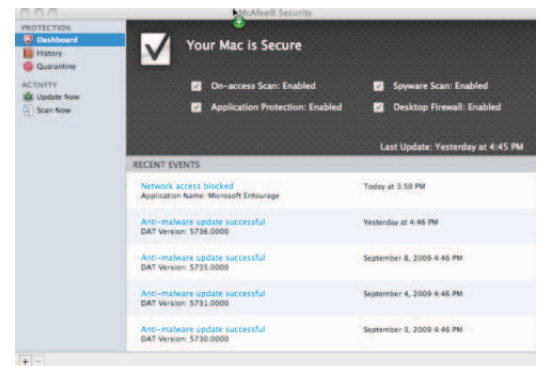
McAfee® Security

PROTECTION
Dashboard
History
Quarantine

ACTIVITY
Update Now
Scan Now

Your Mac is Secure

On-access Scan: Enabled
Spyware Scan: Enabled
Application Protection: Enabled
Desktop Firewall: Enabled

Last Update: Yesterday at 4:45 PM

RECENT EVENTS

Network access blocked
Application Name: Microsoft Entourage
Today at 3:50 PM

Anti-malware update successful
DAT Version: 5736.0000
Yesterday at 4:46 PM

Anti-malware update successful
DAT Version: 5735.0000
September 8, 2009 4:46 PM

Anti-malware update successful
DAT Version: 5731.0000
September 4, 2009 4:46 PM

Anti-malware update successful
DAT Version: 5730.0000
September 3, 2009 4:46 PM

+ −